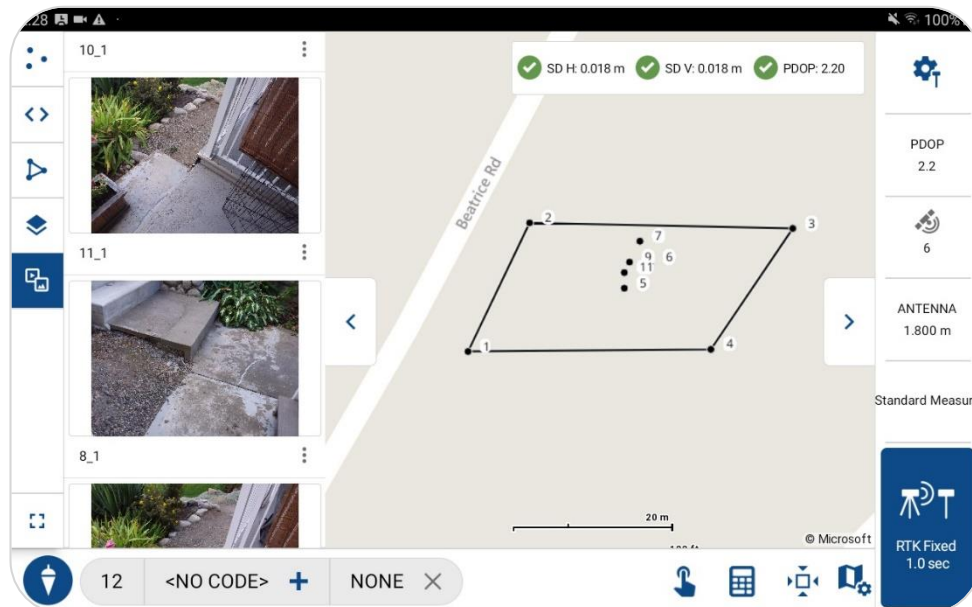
:28

100%

10_1

11_1

8_1

SD H: 0.018 m SD V: 0.018 m PDOP: 2.20

Beatrice Rd

2

3

7

9

6

11

5

1

4

20 m

© Microsoft

PDOP
2.2

6

ANTENNA
1.800 m

Standard Measur

RTK Fixed
1.0 sec

12 <NO CODE> + NONE ×